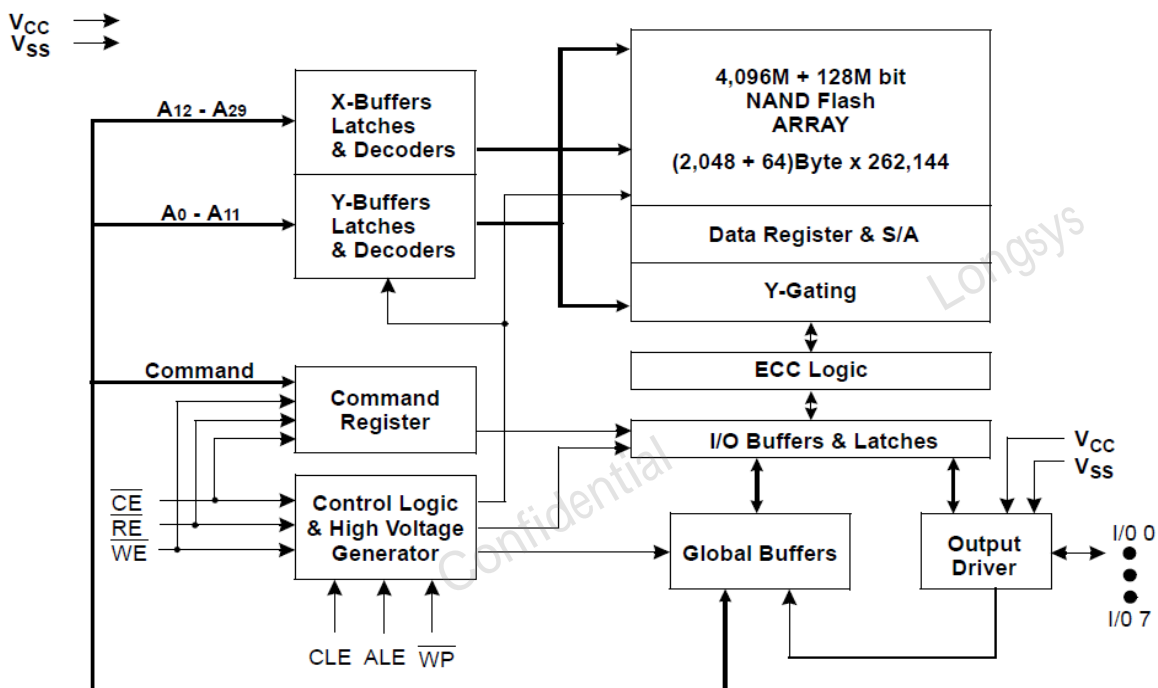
$V_{CC}$
$V_{SS}$

$A_{12}$ - $A_{29}$

X-Buffers Latches & Decoders

$A_0$ - $A_{11}$

Y-Buffers Latches & Decoders

4,096M + 128M bit NAND Flash ARRAY

(2,048 + 64)Byte x 262,144

Data Register & S/A

Y-Gating

Longsys

Command

Command Register

ECC Logic

I/O Buffers & Latches

$V_{CC}$
$V_{SS}$

$\overline{CE}$
$\overline{RE}$
$\overline{WE}$

Control Logic & High Voltage Generator

Confidential

Global Buffers

Output Driver

I/0 0

I/0 7

CLE ALE $\overline{WP}$